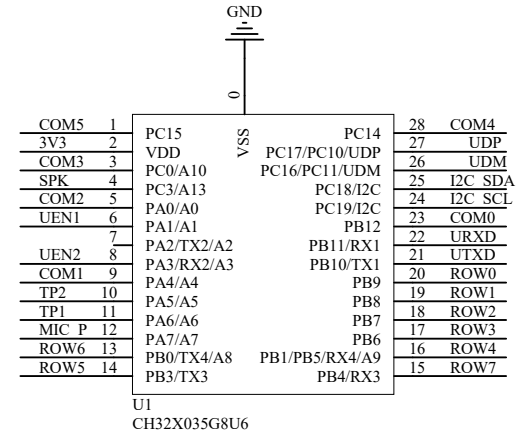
GND

0

VSS

COM5 1 PC15
3V3 2 VDD
COM3 3 PC0/A10
SPK 4 PC3/A13
COM2 5 PA0/A0
UEN1 6 PA1/A1
7 PA2/TX2/A2
UEN2 8 PA3/RX2/A3
COM1 9 PA4/A4
TP2 10 PA5/A5
TP1 11 PA6/A6
MIC_P 12 PA7/A7
ROW6 13 PB0/TX4/A8
ROW5 14 PB3/TX3

PC14 28 COM4
PC17/PC10/UDP 27 UDP
PC16/PC11/UDM 26 UDM
PC18/I2C 25 I2C_SDA
PC19/I2C 24 I2C_SCL
PB12 23 COM0
PB11/RX1 22 URXD
PB10/TX1 21 UTXD
PB9 20 ROW0
PB8 19 ROW1
PB7 18 ROW2
PB6 17 ROW3
PB1/PB5/RX4/A9 16 ROW4
PB4/RX3 15 ROW7

U1
CH32X035G8U6